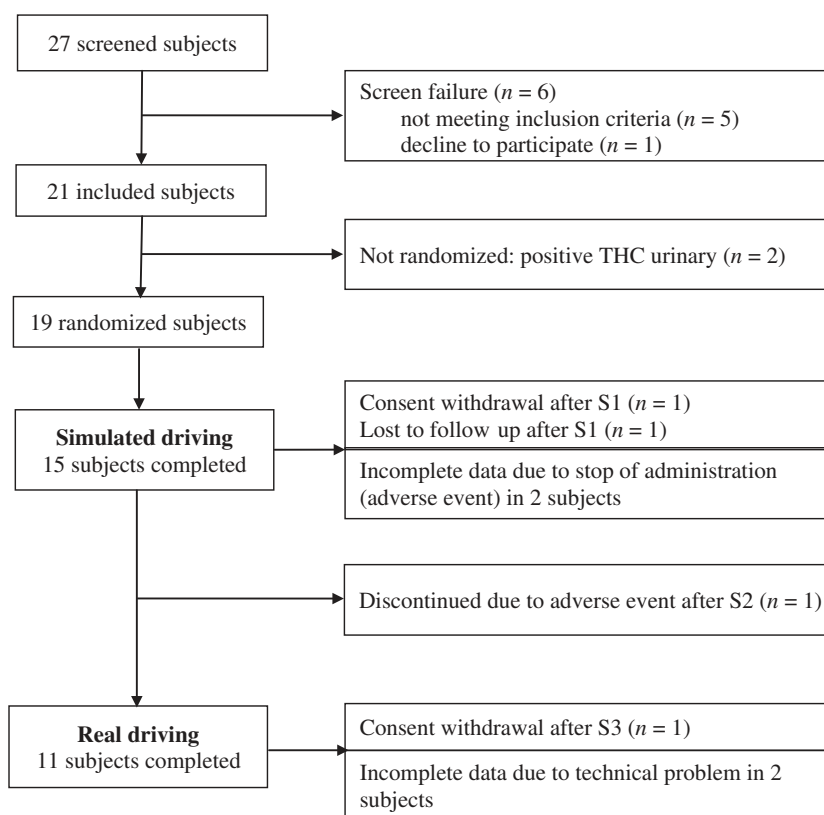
27 screened subjects

Screen failure ($n$ = 6)
not meeting inclusion criteria ($n$ = 5)
decline to participate ($n$ = 1)

21 included subjects

Not randomized: positive THC urinary ($n$ = 2)

19 randomized subjects

**Simulated driving**
15 subjects completed

Consent withdrawal after S1 ($n$ = 1)
Lost to follow up after S1 ($n$ = 1)

Incomplete data due to stop of administration (adverse event) in 2 subjects

Discontinued due to adverse event after S2 ($n$ = 1)

**Real driving**
11 subjects completed

Consent withdrawal after S3 ($n$ = 1)

Incomplete data due to technical problem in 2 subjects